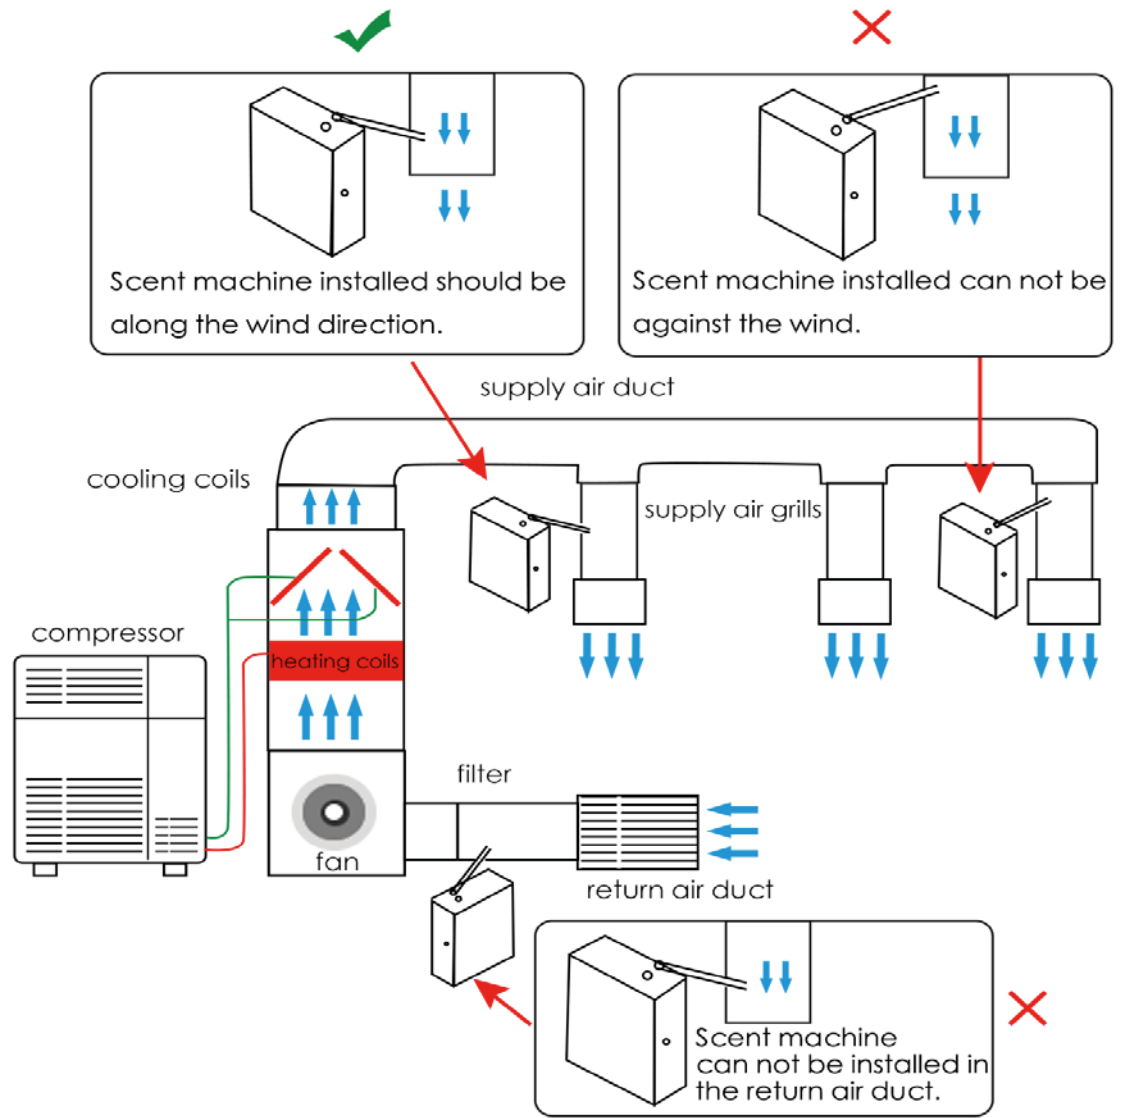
Scent machine installed should be along the wind direction.

Scent machine installed can not be against the wind.

supply air duct

cooling coils

supply air grills

compressor

heating coils

filter

fan

return air duct

Scent machine can not be installed in the return air duct.